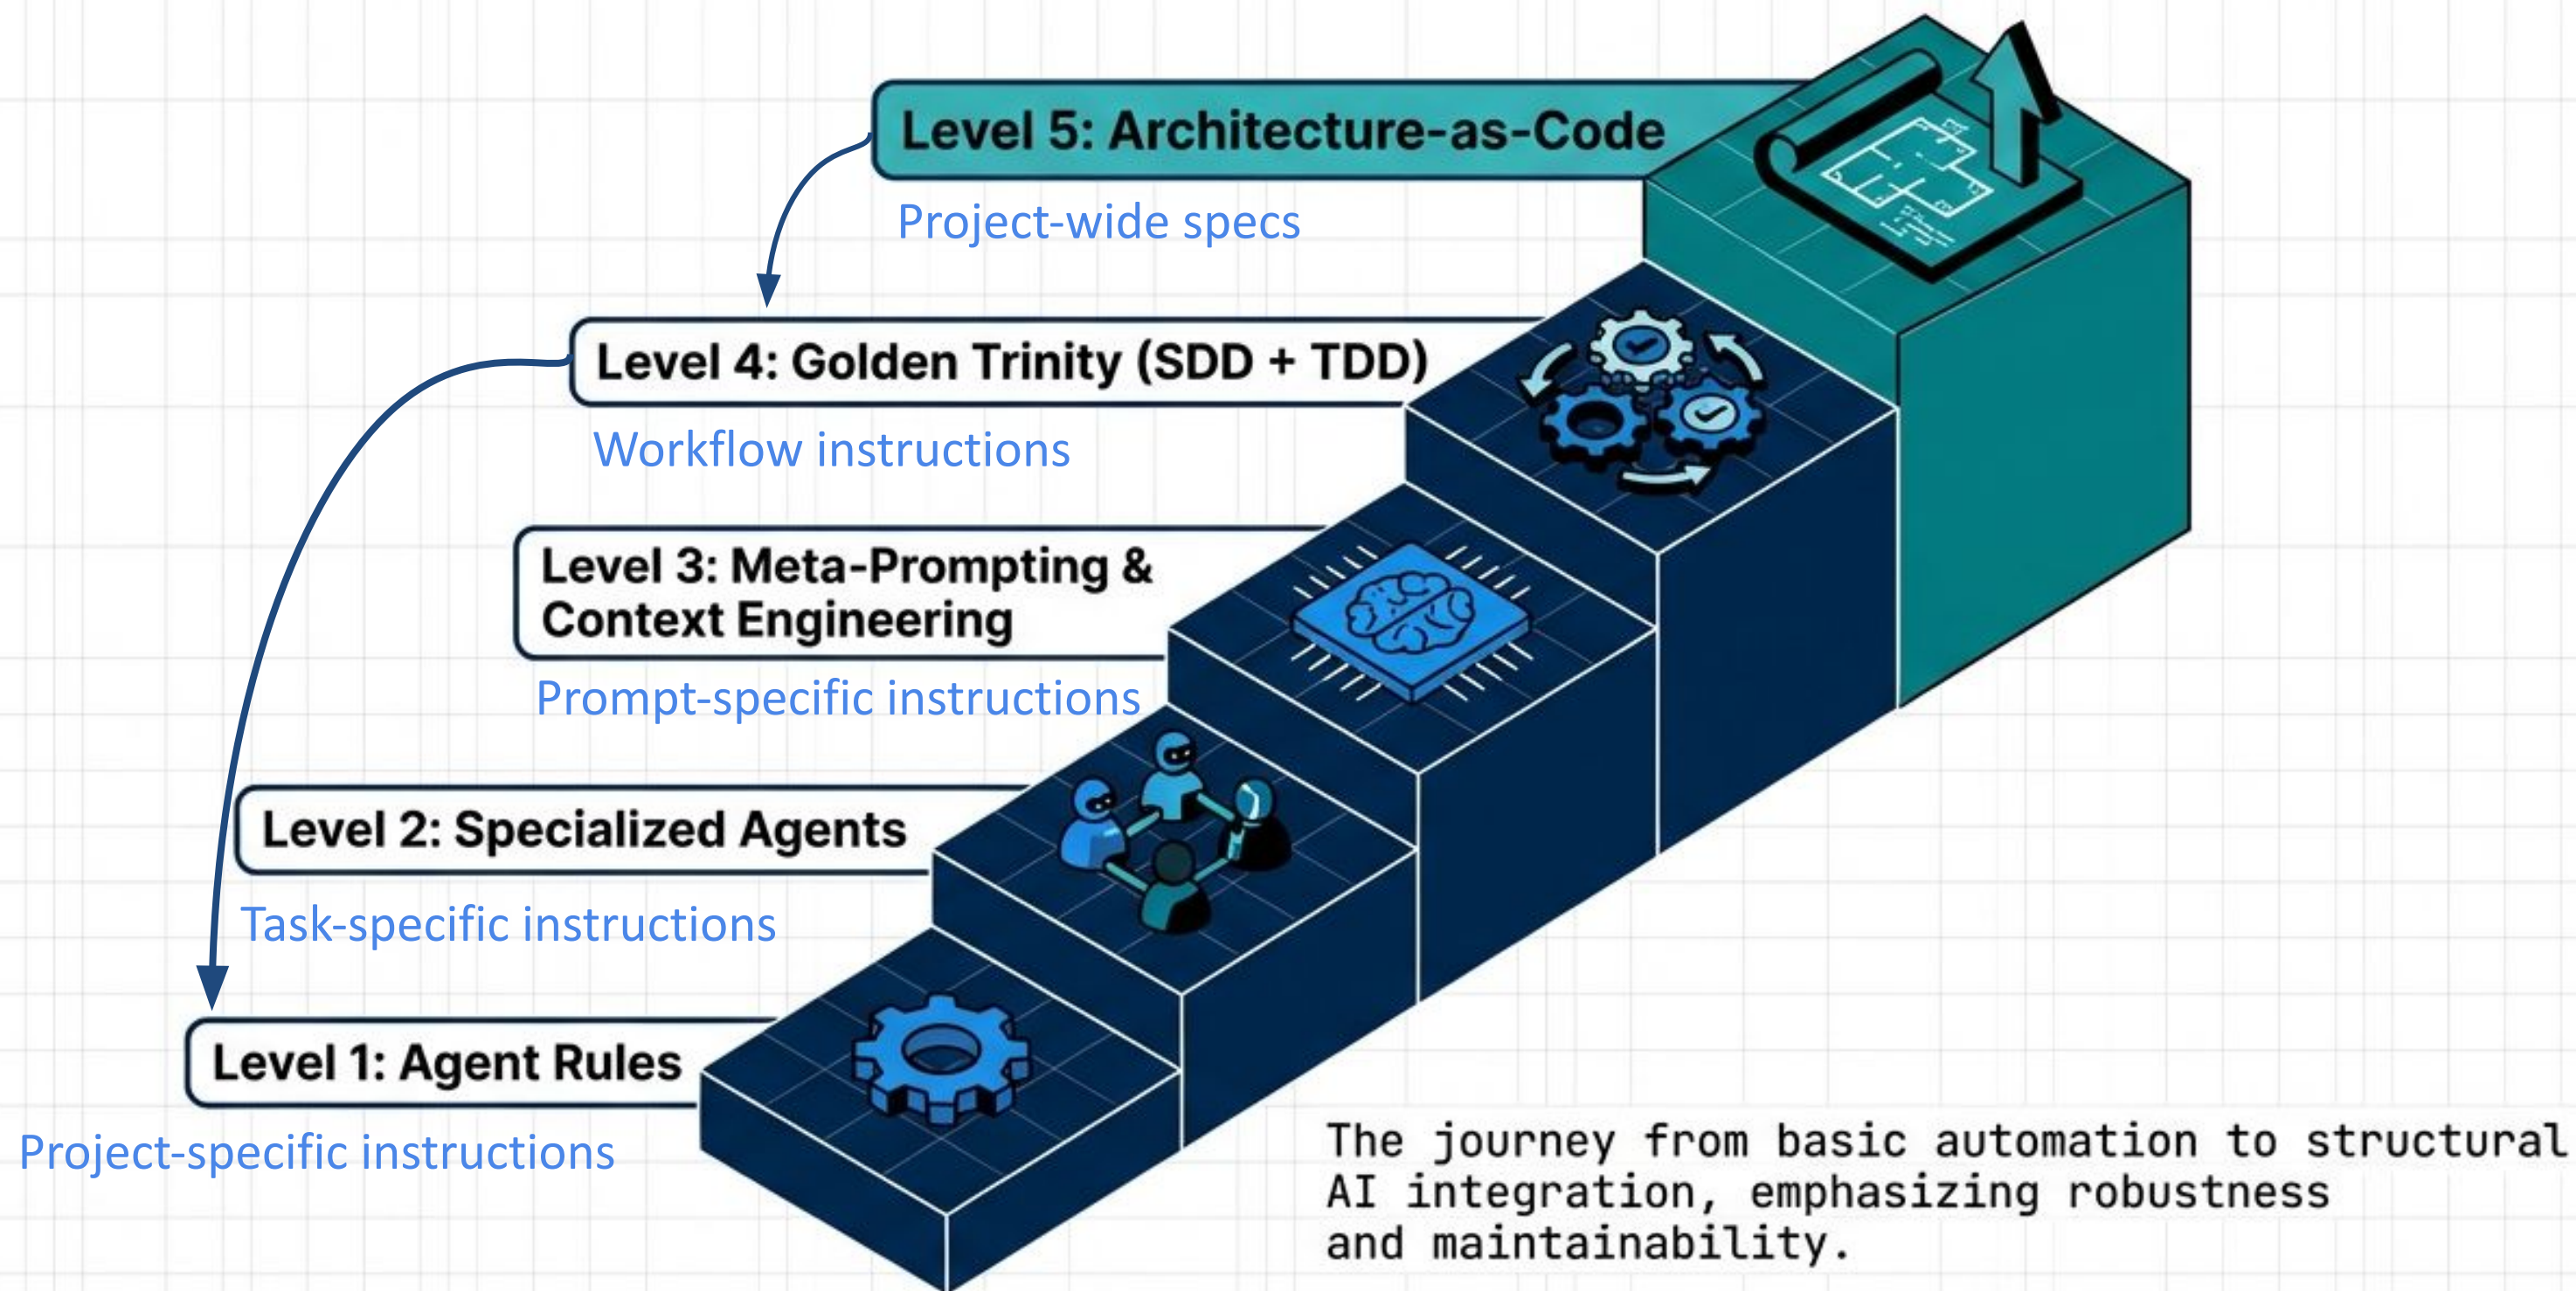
Level 5: Architecture-as-Code

Project-wide specs

Level 4: Golden Trinity (SDD + TDD)

Workflow instructions

Level 3: Meta-Prompting & Context Engineering

Prompt-specific instructions

Level 2: Specialized Agents

Task-specific instructions

Level 1: Agent Rules

Project-specific instructions

The journey from basic automation to structural AI integration, emphasizing robustness and maintainability.